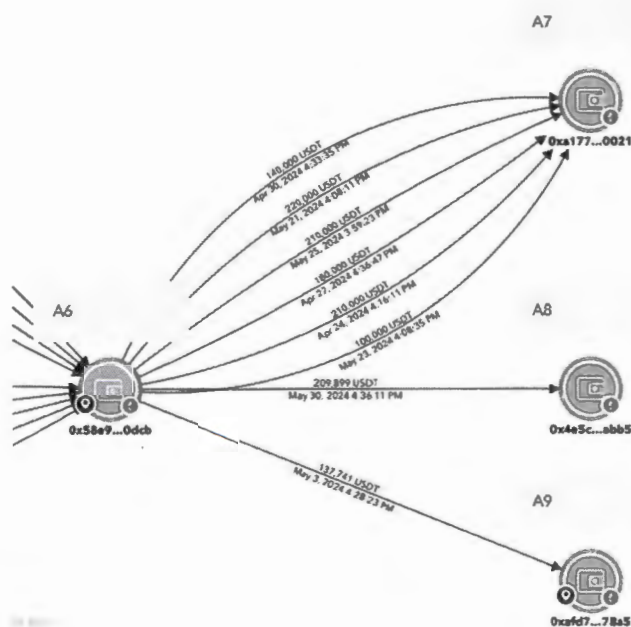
A7

0xa177...0021

140,000 USDT
Apr 30, 2024 4:33:35 PM

220,000 USDT
May 21, 2024 4:08:11 PM

210,000 USDT
May 25, 2024 3:59:23 PM

180,000 USDT
Apr 27, 2024 4:36:47 PM

210,000 USDT
Apr 24, 2024 4:16:11 PM

100,000 USDT
May 23, 2024 4:08:35 PM

A6

0x58e9...0dcb

A8

209,899 USDT
May 30, 2024 4:36:11 PM

0x4e5c...abb5

137,741 USDT
May 3, 2024 4:28:23 PM

A9

0xafd7...78a5